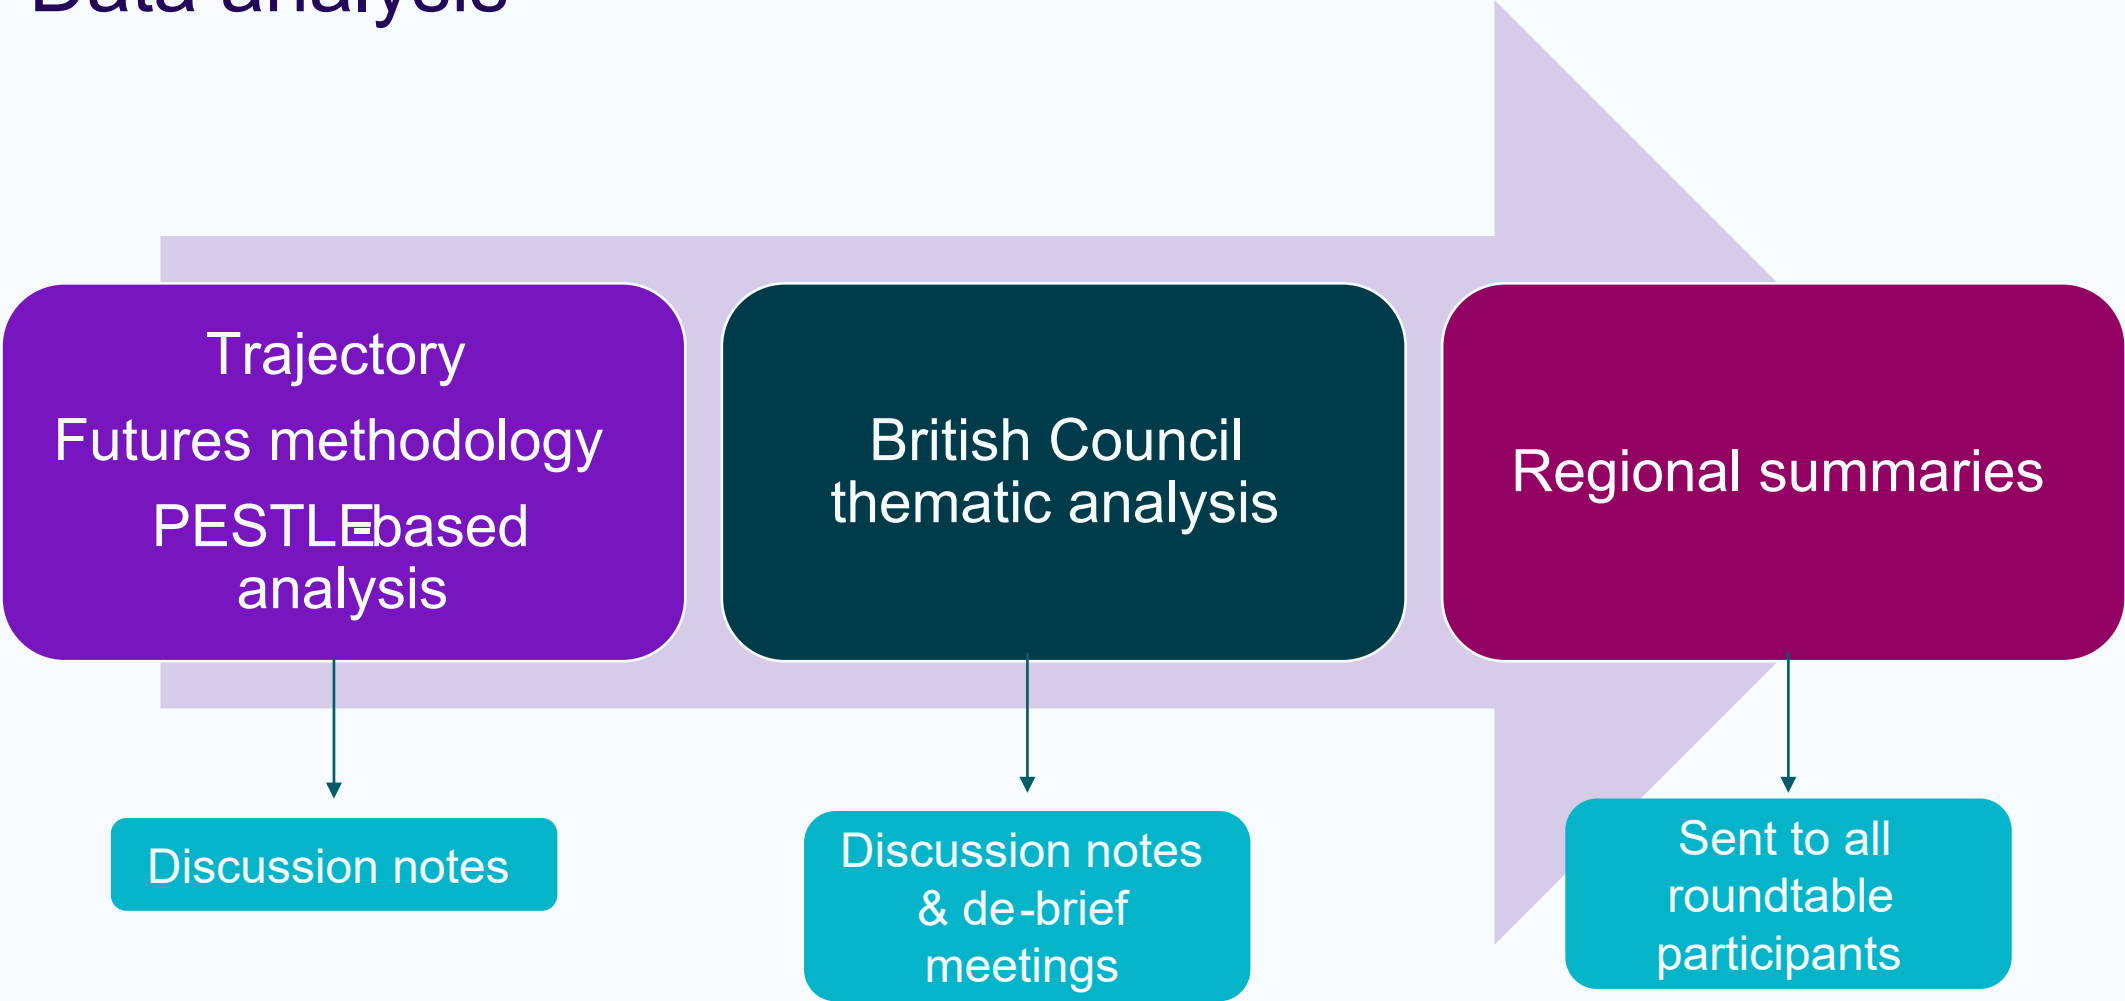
Data analysis

Trajectory
Futures methodology
PESTLE-based analysis

British Council thematic analysis

Regional summaries

Discussion notes

Discussion notes & de-brief meetings

Sent to all roundtable participants